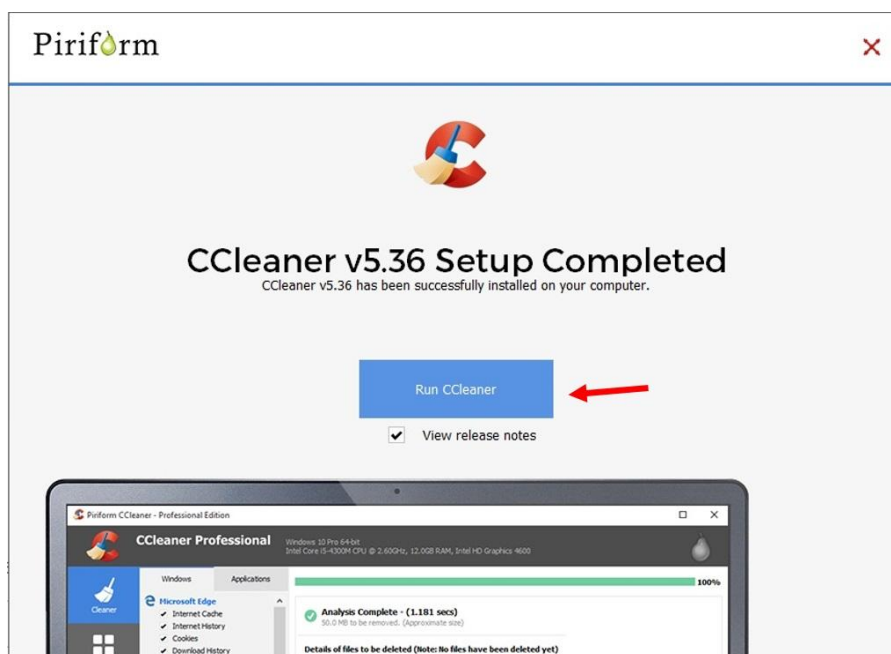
Piriform

×

CCleaner v5.36 Setup Completed

CCleaner v5.36 has been successfully installed on your computer.

Run CCleaner

View release notes

Piriform CCleaner - Professional Edition

CCleaner Professional

Windows 10 Pro 64-bit
Intel Core i5-4300M CPU @ 2.60GHz, 12.0GB RAM, Intel HD Graphics 4600

Cleaner

Windows

Applications

Microsoft Edge

Internet Cache

Internet History

Cookies

Download History

100%

Analysis Complete - (1.181 secs)

50.0 MB to be removed. (Approximate size)

Details of files to be deleted (Note: No files have been deleted yet)